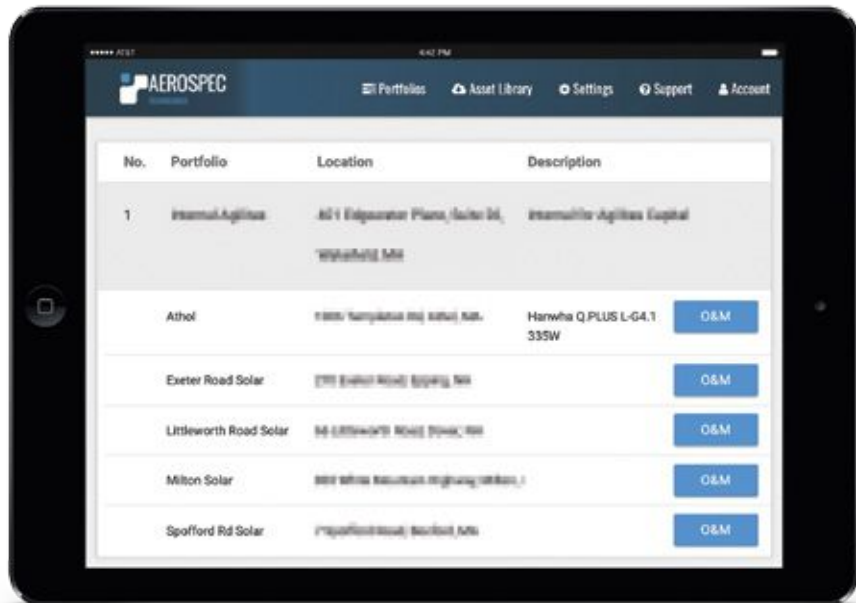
AT&T 4:42 PM

AEROSPEC

Portfolios Asset Library Settings Support Account

| No. | Portfolio | Location | Description | |
|---|---|---|---|---|
| 1 | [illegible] | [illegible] | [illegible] | |
| | Athol | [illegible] | Hanwha Q.PLUS L-G4.1 335W | O&M |
| | Exeter Road Solar | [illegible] | | O&M |
| | Littleworth Road Solar | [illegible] | | O&M |
| | Milton Solar | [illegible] | | O&M |
| | Spofford Rd Solar | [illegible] | | O&M |